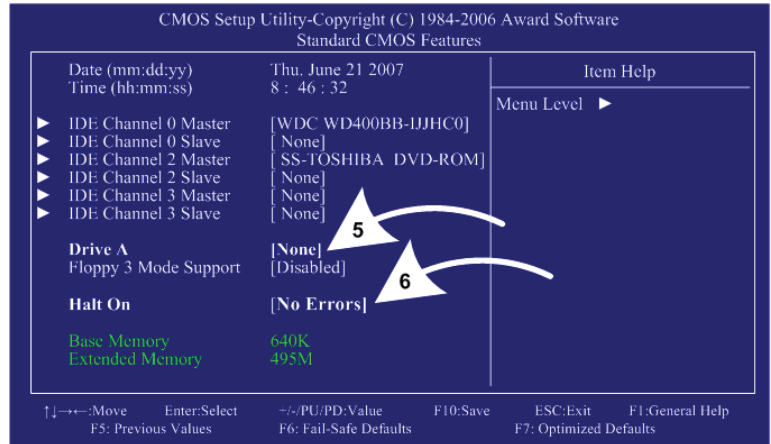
CMOS Setup Utility-Copyright (C) 1984-2006 Award Software
Standard CMOS Features

Date (mm:dd:yy) Thu. June 21 2007
Time (hh:mm:ss) 8 : 46 : 32

► IDE Channel 0 Master [WDC WD400BB-IJJHC0]
► IDE Channel 0 Slave [ None]
► IDE Channel 2 Master [ SS-TOSHIBA DVD-ROM]
► IDE Channel 2 Slave [ None]
► IDE Channel 3 Master [ None]
► IDE Channel 3 Slave [ None]

Drive A [None]
Floppy 3 Mode Support [Disabled]

Halt On [No Errors]

Base Memory 640K
Extended Memory 495M

Item Help

Menu Level ►

5

6

↑↓→←:Move Enter:Select +/-/PU/PD:Value F10:Save ESC:Exit F1:General Help
F5: Previous Values F6: Fail-Safe Defaults F7: Optimized Defaults